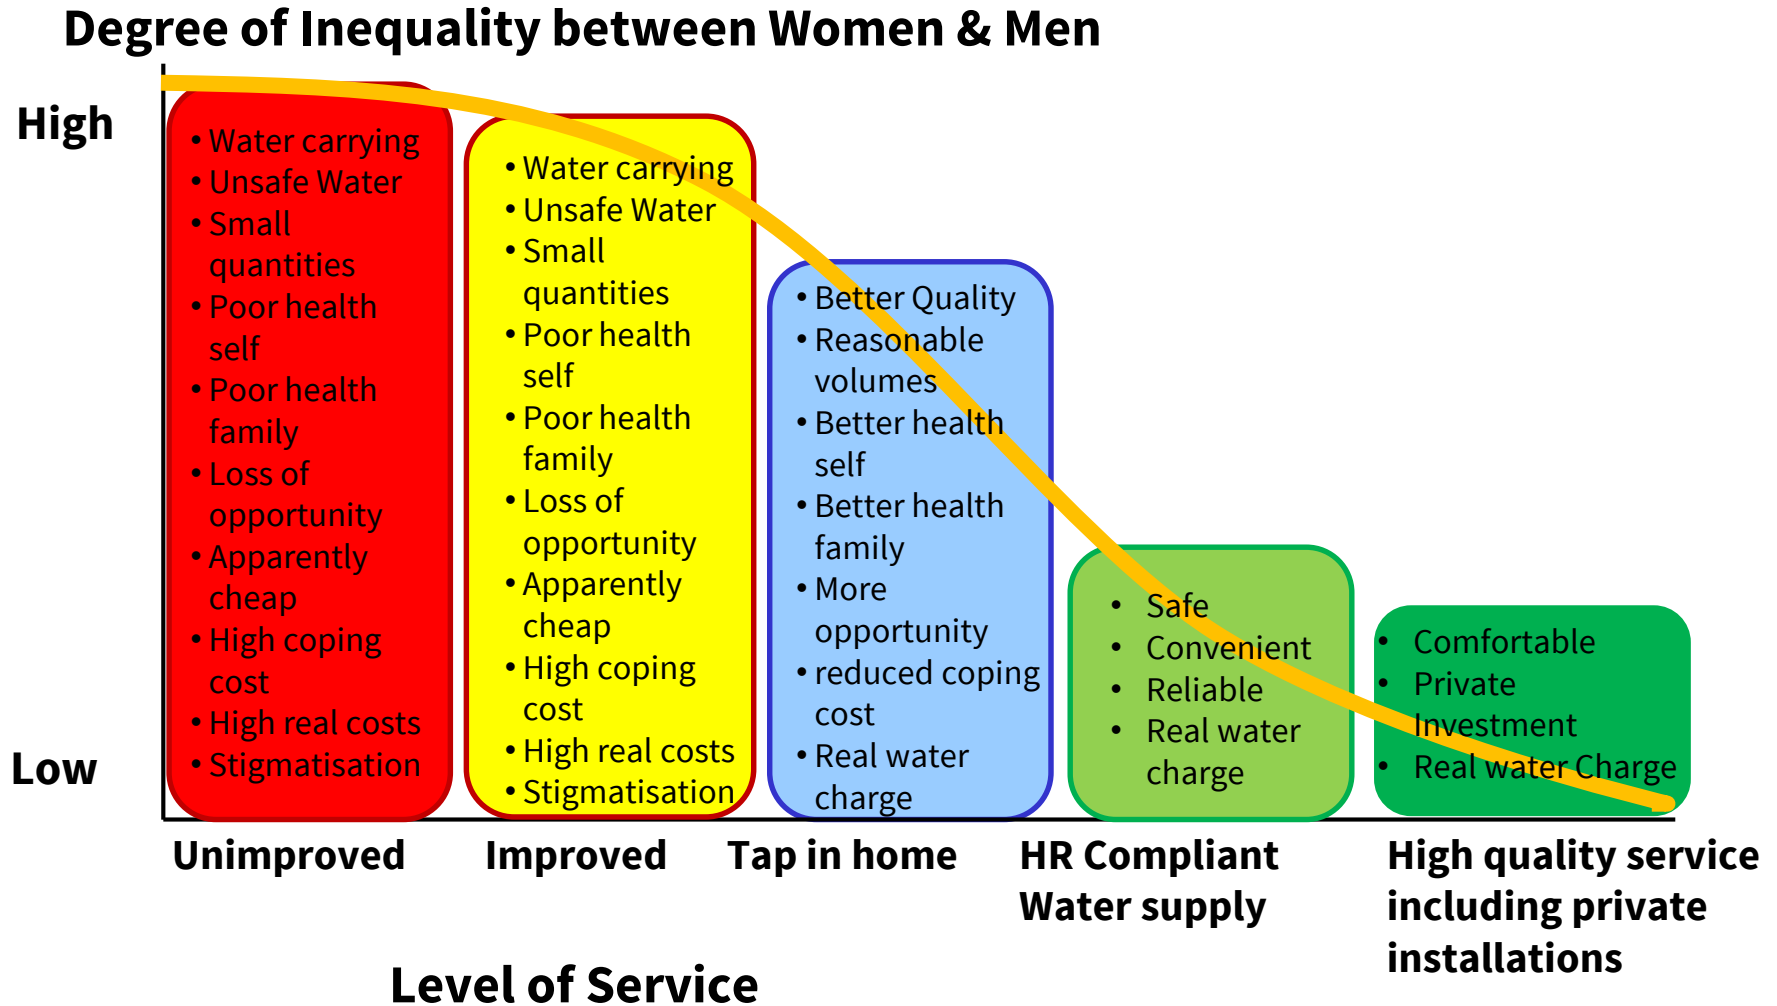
Degree of Inequality between Women & Men

High

Low

- Water carrying
- Unsafe Water
- Small quantities
- Poor health self
- Poor health family
- Loss of opportunity
- Apparently cheap
- High coping cost
- High real costs
- Stigmatisation

- Water carrying
- Unsafe Water
- Small quantities
- Poor health self
- Poor health family
- Loss of opportunity
- Apparently cheap
- High coping cost
- High real costs
- Stigmatisation

- Better Quality
- Reasonable volumes
- Better health self
- Better health family
- More opportunity
- reduced coping cost
- Real water charge

- Safe
- Convenient
- Reliable
- Real water charge

- Comfortable
- Private Investment
- Real water Charge

Unimproved

Improved

Tap in home

HR Compliant Water supply

High quality service including private installations

Level of Service